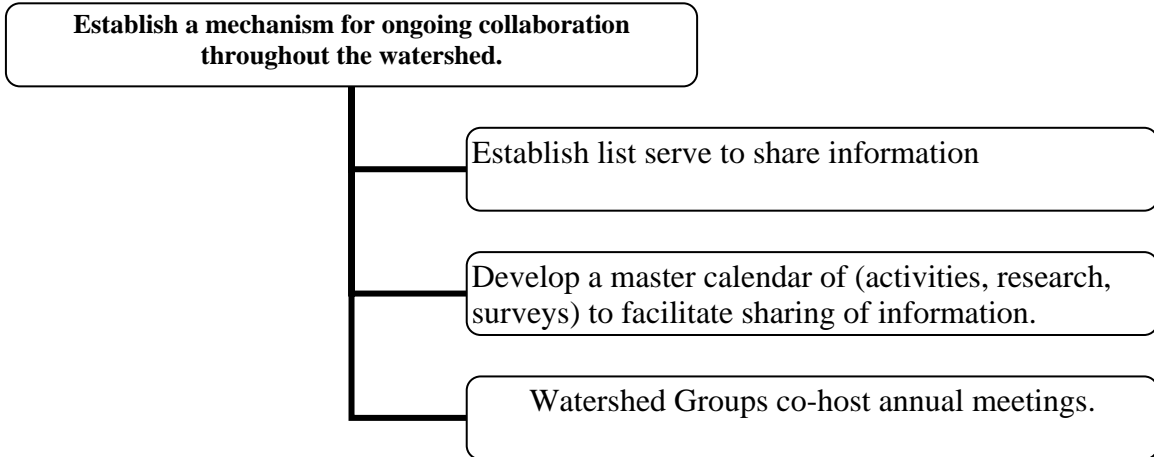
Establish a mechanism for ongoing collaboration throughout the watershed.

Establish list serve to share information

Develop a master calendar of (activities, research, surveys) to facilitate sharing of information.

Watershed Groups co-host annual meetings.